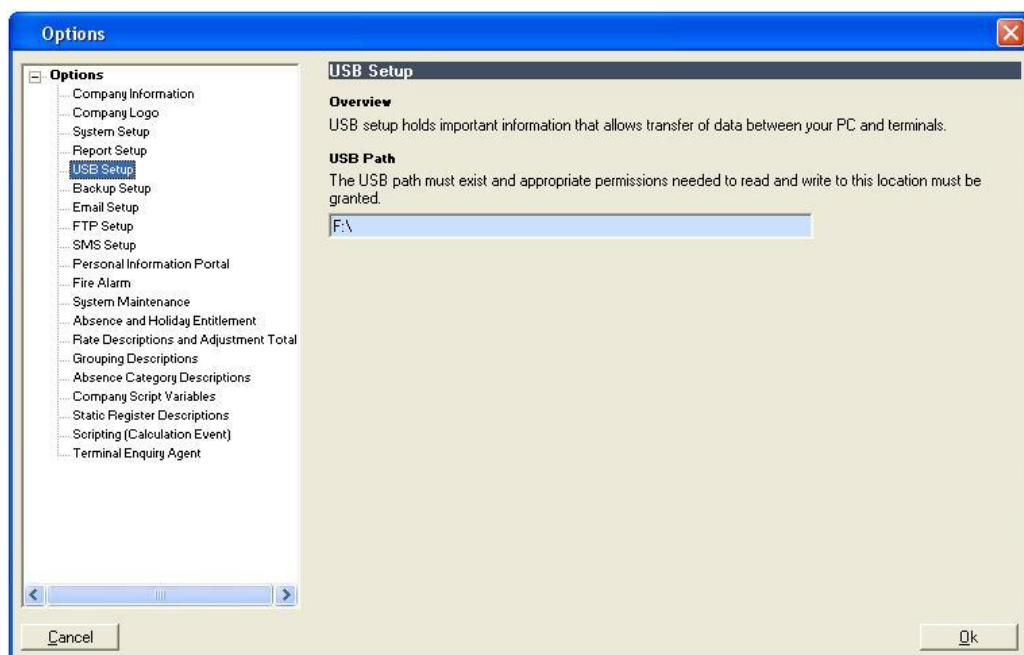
Options

Options
Company Information
Company Logo
System Setup
Report Setup
USB Setup
Backup Setup
Email Setup
FTP Setup
SMS Setup
Personal Information Portal
Fire Alarm
System Maintenance
Absence and Holiday Entitlement
Rate Descriptions and Adjustment Total
Grouping Descriptions
Absence Category Descriptions
Company Script Variables
Static Register Descriptions
Scripting (Calculation Event)
Terminal Enquiry Agent

USB Setup

Overview

USB setup holds important information that allows transfer of data between your PC and terminals.

USB Path

The USB path must exist and appropriate permissions needed to read and write to this location must be granted.

F:\

Cancel

Ok